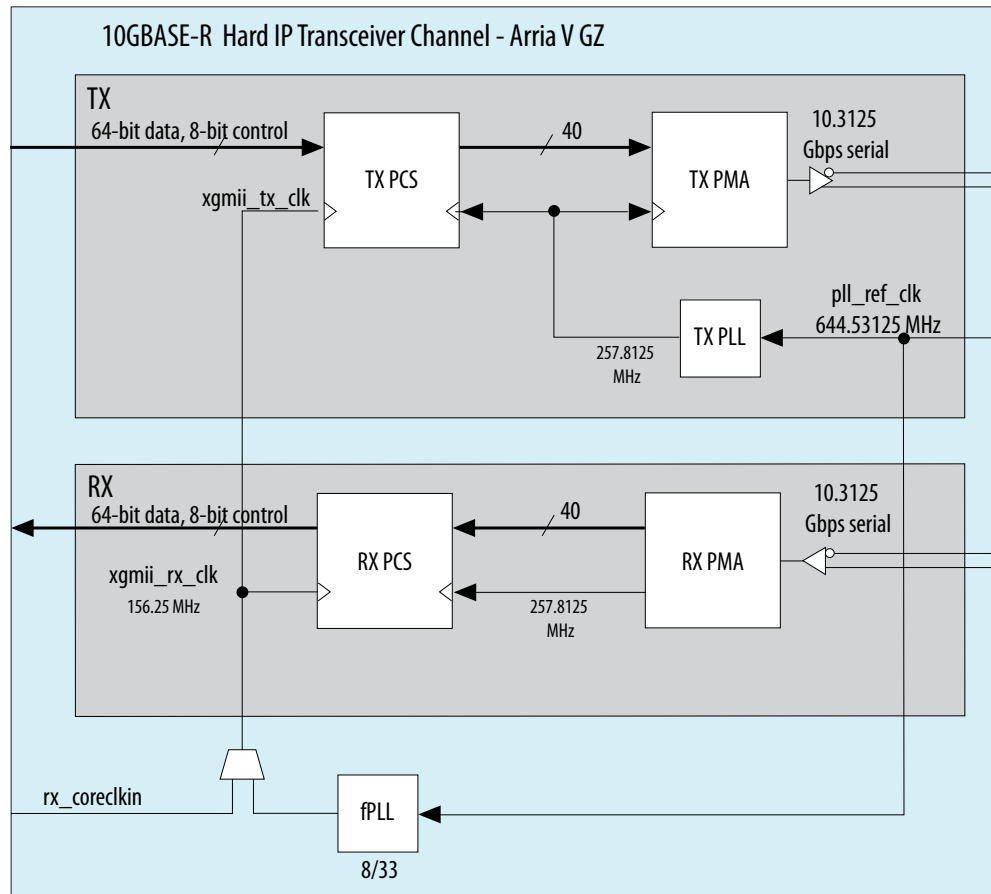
10GBASE-R Hard IP Transceiver Channel - Arria V GZ

TX

64-bit data, 8-bit control

TX PCS

40

TX PMA

10.3125 Gbps serial

xgmii_tx_clk

pll_ref_clk

644.53125 MHz

TX PLL

257.8125 MHz

RX

64-bit data, 8-bit control

RX PCS

40

RX PMA

10.3125 Gbps serial

xgmii_rx_clk

156.25 MHz

257.8125 MHz

rx_coreclkin

fPLL

8/33